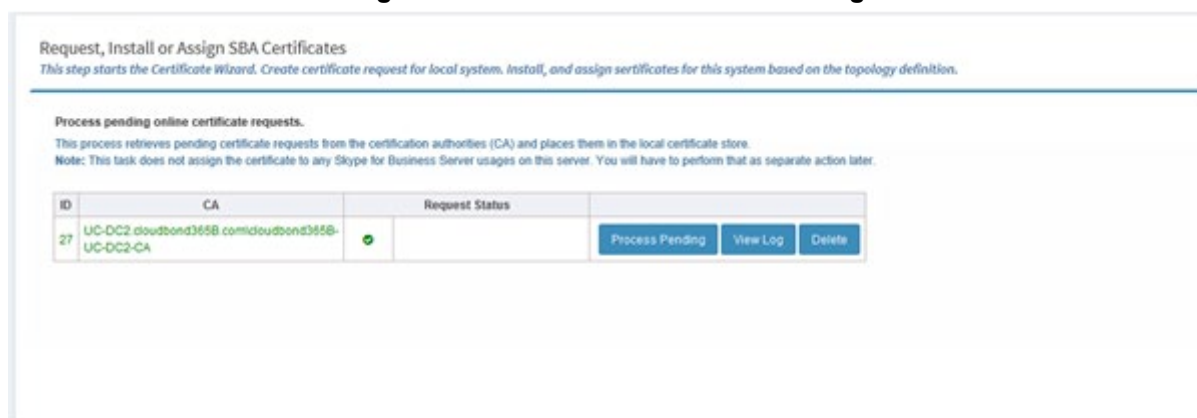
Request, Install or Assign SBA Certificates
This step starts the Certificate Wizard. Create certificate request for local system. Install, and assign sertificates for this system based on the topology definition.

Process pending online certificate requests.
This process retrieves pending certificate requests from the certification authorities (CA) and places them in the local certificate store.
Note: This task does not assign the certificate to any Skype for Business Server usages on this server. You will have to perform that as separate action later.

| ID | CA | | Request Status | |
|---|---|---|---|---|
| 27 | UC-DC2.cloudbond365B.com\cloudbond365B-UC-DC2-CA | | | Process Pending View Log Delete |